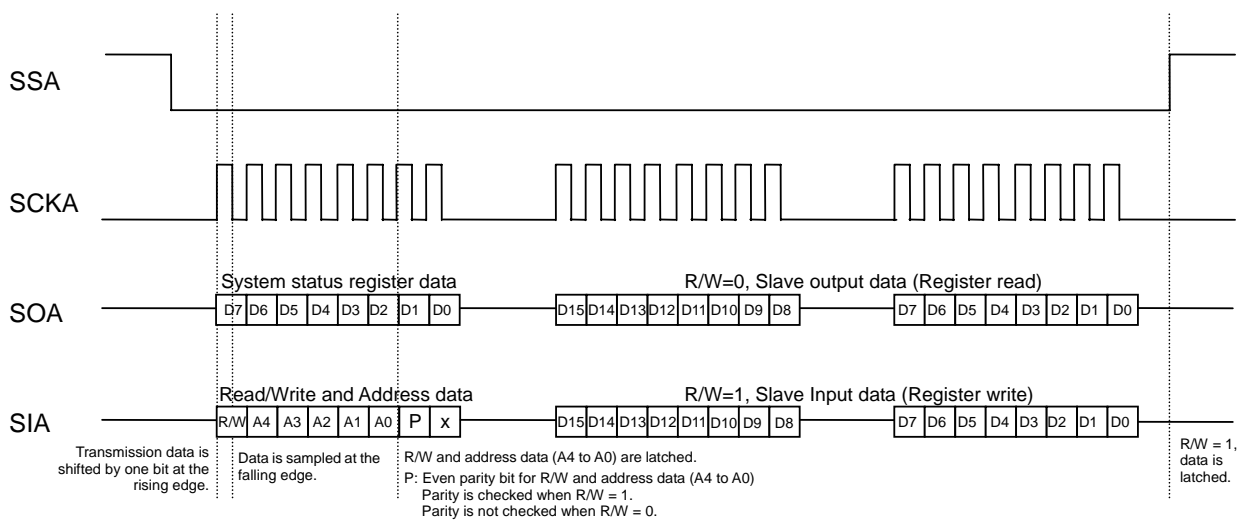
SSA

SCKA

System status register data

R/W=0, Slave output data (Register read)

SOA

| D7 | D6 | D5 | D4 | D3 | D2 | D1 | D0 |
|---|---|---|---|---|---|---|---|

| D15 | D14 | D13 | D12 | D11 | D10 | D9 | D8 |
|---|---|---|---|---|---|---|---|

| D7 | D6 | D5 | D4 | D3 | D2 | D1 | D0 |
|---|---|---|---|---|---|---|---|

Read/Write and Address data

R/W=1, Slave Input data (Register write)

SIA

| R/W | A4 | A3 | A2 | A1 | A0 | P | x |
|---|---|---|---|---|---|---|---|

| D15 | D14 | D13 | D12 | D11 | D10 | D9 | D8 |
|---|---|---|---|---|---|---|---|

| D7 | D6 | D5 | D4 | D3 | D2 | D1 | D0 |
|---|---|---|---|---|---|---|---|

Transmission data is shifted by one bit at the rising edge.

Data is sampled at the falling edge.

R/W and address data (A4 to A0) are latched.

P: Even parity bit for R/W and address data (A4 to A0)
Parity is checked when R/W = 1.
Parity is not checked when R/W = 0.

R/W = 1, data is latched.